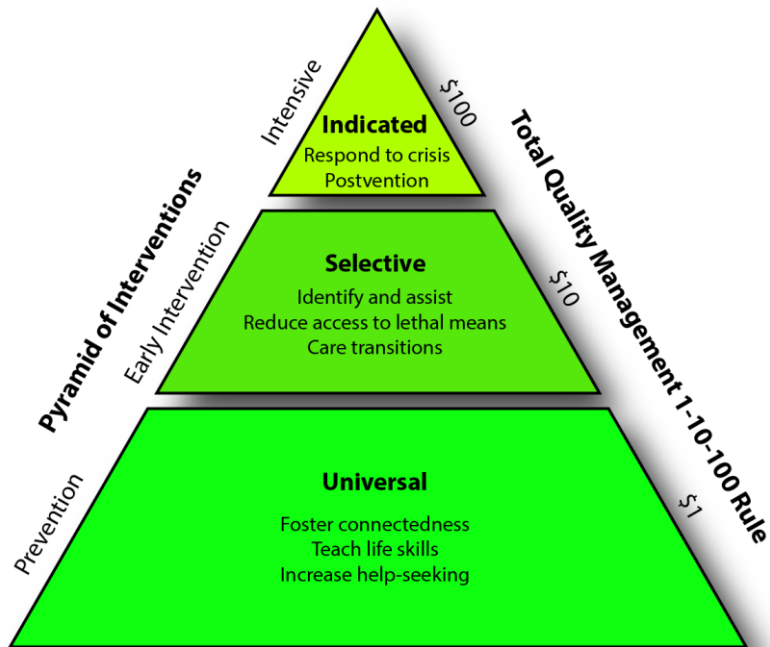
Pyramid of Interventions

Intensive

Indicated
Respond to crisis
Postvention

$100

Early Intervention

Selective
Identify and assist
Reduce access to lethal means
Care transitions

$10

Prevention

Universal
Foster connectedness
Teach life skills
Increase help-seeking

$1

Total Quality Management 1-10-100 Rule